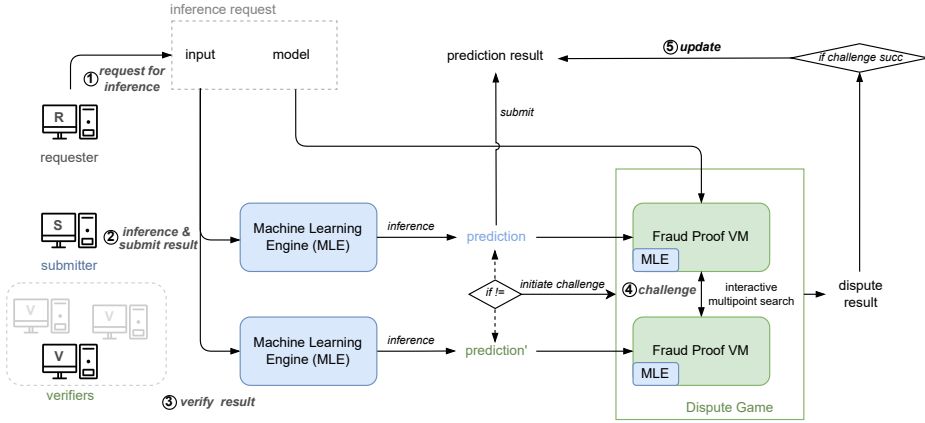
inference request

input

model

① request for inference

R

requester

prediction result

⑤ update

if challenge succ

submit

S

② inference & submit result

submitter

V

V

V

verifiers

Machine Learning Engine (MLE)

inference

prediction

if !=

initiate challenge

Machine Learning Engine (MLE)

inference

prediction'

③ verify result

Fraud Proof VM

MLE

④ challenge

interactive multipoint search

Fraud Proof VM

MLE

Dispute Game

dispute result